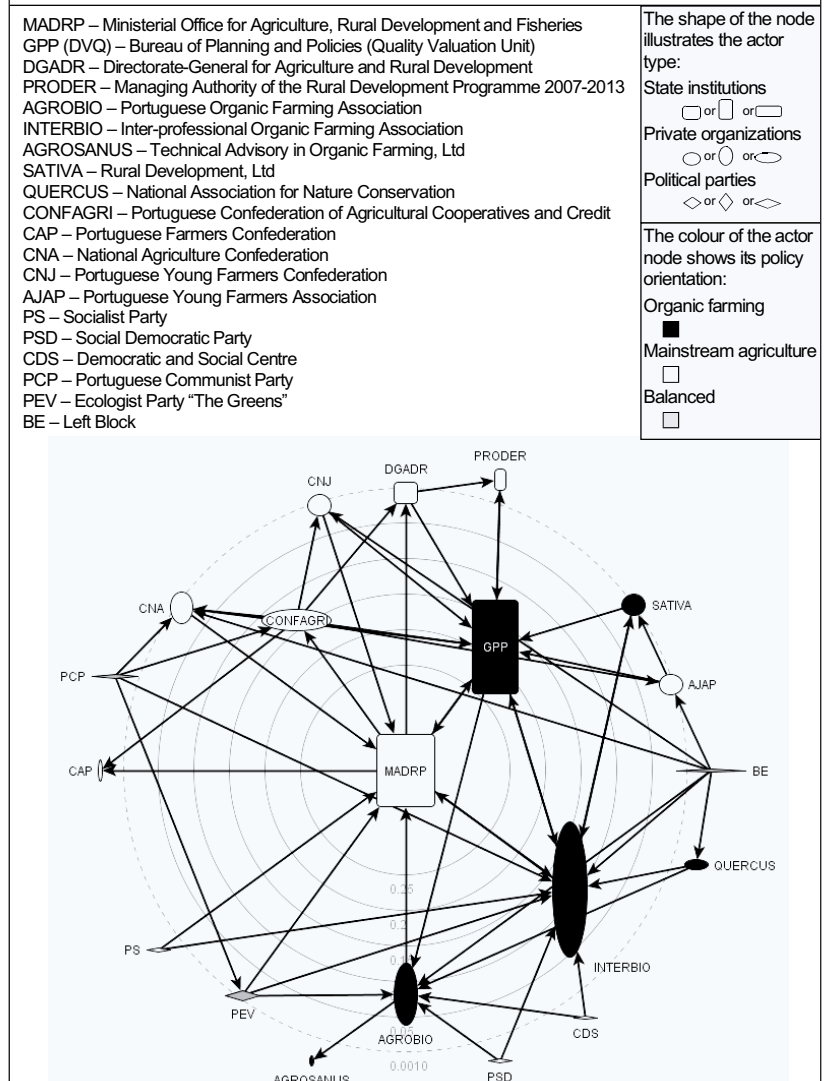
MADRP – Ministerial Office for Agriculture, Rural Development and Fisheries
GPP (DVQ) – Bureau of Planning and Policies (Quality Valuation Unit)
DGADR – Directorate-General for Agriculture and Rural Development
PRODER – Managing Authority of the Rural Development Programme 2007-2013
AGROBIO – Portuguese Organic Farming Association
INTERBIO – Inter-professional Organic Farming Association
AGROSANUS – Technical Advisory in Organic Farming, Ltd
SATIVA – Rural Development, Ltd
QUERCUS – National Association for Nature Conservation
CONFAGRI – Portuguese Confederation of Agricultural Cooperatives and Credit
CAP – Portuguese Farmers Confederation
CNA – National Agriculture Confederation
CNJ – Portuguese Young Farmers Confederation
AJAP – Portuguese Young Farmers Association
PS – Socialist Party
PSD – Social Democratic Party
CDS – Democratic and Social Centre
PCP – Portuguese Communist Party
PEV – Ecologist Party "The Greens"
BE – Left Block

The shape of the node illustrates the actor type:
State institutions
or or
Private organizations
or or
Political parties
or or

The colour of the actor node shows its policy orientation:
Organic farming
Mainstream agriculture
Balanced

PRODER
DGADR
CNJ
SATIVA
CNA
CONFAGRI
GPP
AJAP
PCP
CAP
MADRP
BE
QUERCUS
0.25
0.2
0.1
PS
INTERBIO
PEV
0.05
AGROBIO
CDS
0.0010
AGROSANUS
PSD